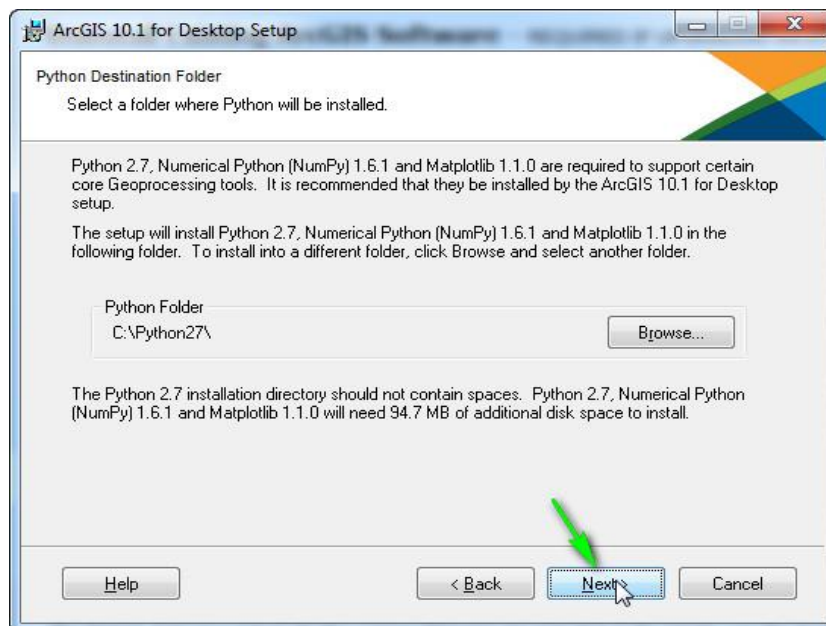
ArcGIS 10.1 for Desktop Setup

Python Destination Folder

Select a folder where Python will be installed.

Python 2.7, Numerical Python (NumPy) 1.6.1 and Matplotlib 1.1.0 are required to support certain core Geoprocessing tools. It is recommended that they be installed by the ArcGIS 10.1 for Desktop setup.

The setup will install Python 2.7, Numerical Python (NumPy) 1.6.1 and Matplotlib 1.1.0 in the following folder. To install into a different folder, click Browse and select another folder.

Python Folder

C:\Python27\

Browse...

The Python 2.7 installation directory should not contain spaces. Python 2.7, Numerical Python (NumPy) 1.6.1 and Matplotlib 1.1.0 will need 94.7 MB of additional disk space to install.

Help

< Back

Next

Cancel